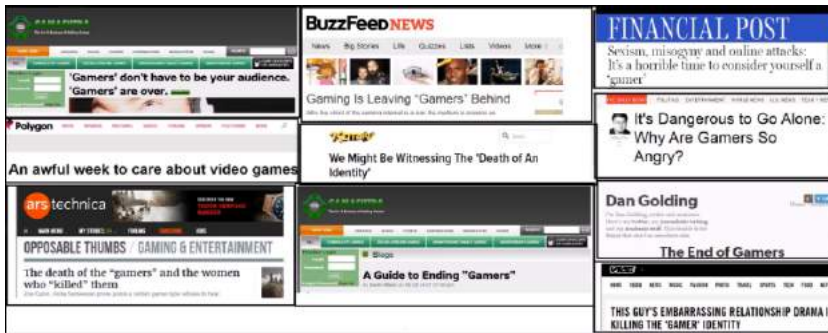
'Gamers' don't have to be your audience. 'Gamers' are over.

BuzzFeed NEWS

News Big Stories Life Quizzes Lists Videos More

Gaming Is Leaving "Gamers" Behind

FINANCIAL POST

Sexism, misogyny and online attacks: It's a horrible time to consider yourself a 'gamer'

Polygon

An awful week to care about video games

We Might Be Witnessing The 'Death of An Identity'

It's Dangerous to Go Alone: Why Are Gamers So Angry?

ars technica

OPPOSABLE THUMBS / GAMING & ENTERTAINMENT

The death of the "gamers" and the women who "killed" them

Blogs

A Guide to Ending "Gamers"

Dan Golding

The End of Gamers

THIS GUY'S EMBARRASSING RELATIONSHIP DRAMA IS KILLING THE 'GAMER' IDENTITY